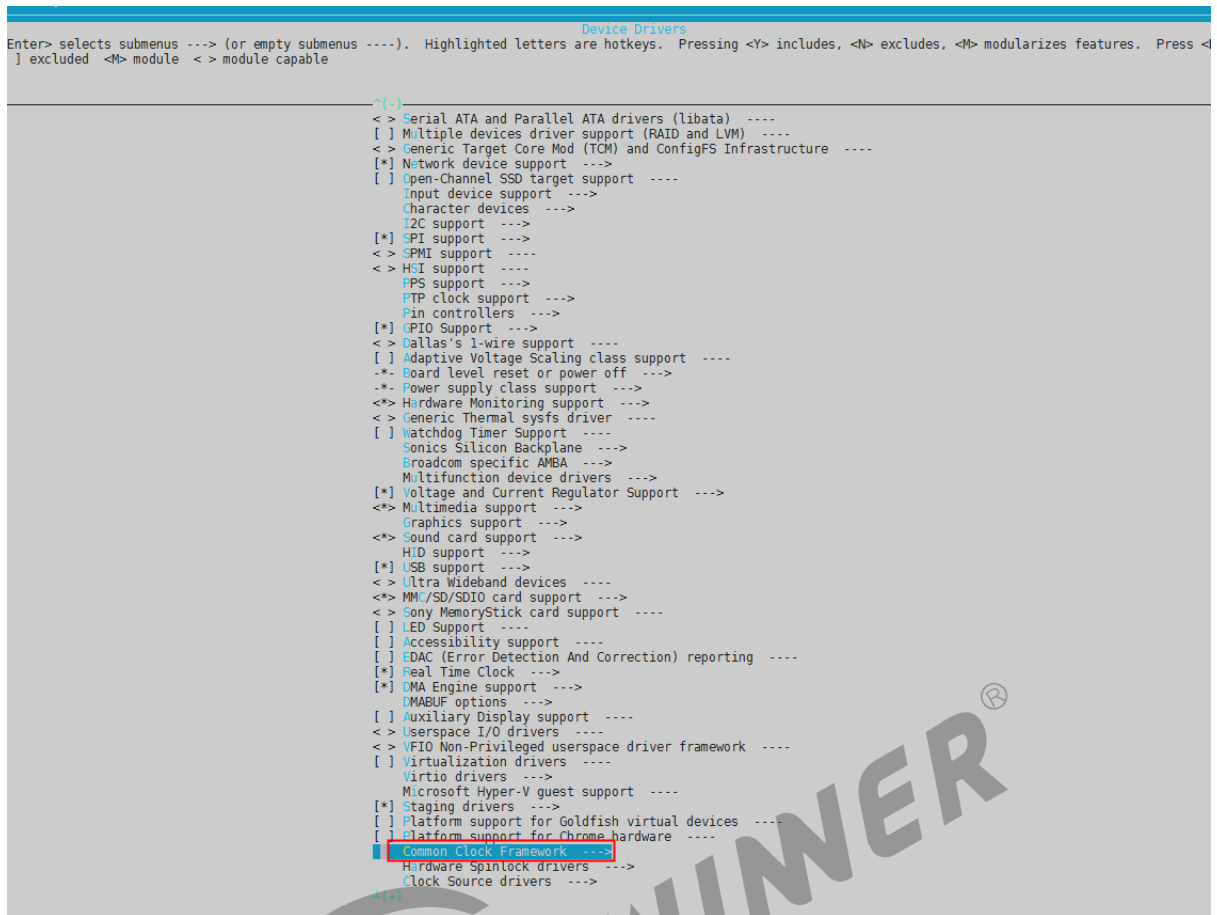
Device Drivers
Enter> selects submenus ---> (or empty submenus ----). Highlighted letters are hotkeys. Pressing <Y> includes, <N> excludes, <M> modularizes features. Press <
] excluded <M> module < > module capable

^(-)
< > Serial ATA and Parallel ATA drivers (libata) ----
[ ] Multiple devices driver support (RAID and LVM) ----
< > Generic Target Core Mod (TCM) and ConfigFS Infrastructure ----
[*] Network device support --->
[ ] Open-Channel SSD target support ----
Input device support --->
Character devices --->
I2C support --->
[*] SPI support --->
< > SPMI support ----
< > HSI support ----
PPS support --->
PTP clock support --->
Pin controllers --->
[*] GPIO Support --->
< > Dallas's 1-wire support ----
[ ] Adaptive Voltage Scaling class support ----
-*- Board level reset or power off --->
-*- Power supply class support --->
<*> Hardware Monitoring support --->
< > Generic Thermal sysfs driver ----
[ ] Watchdog Timer Support ----
Sonics Silicon Backplane --->
Broadcom specific AMBA --->
Multifunction device drivers --->
[*] Voltage and Current Regulator Support --->
<*> Multimedia support --->
Graphics support --->
<*> Sound card support --->
HID support --->
[*] USB support --->
< > Ultra Wideband devices ----
<*> MMC/SD/SDIO card support --->
< > Sony MemoryStick card support ----
[ ] LED Support ----
[ ] Accessibility support ----
[ ] EDAC (Error Detection And Correction) reporting ----
[*] Real Time Clock --->
[*] DMA Engine support --->
DMABUF options --->
[ ] Auxiliary Display support ----
< > Userspace I/O drivers ----
< > VFIO Non-Privileged userspace driver framework ----
[ ] Virtualization drivers ----
Virtio drivers --->
Microsoft Hyper-V guest support ----
[*] Staging drivers --->
[ ] Platform support for Goldfish virtual devices ----
[ ] Platform support for Chrome hardware ----
Common Clock Framework --->
Hardware Spinlock drivers --->
Clock Source drivers --->
↓(+)

WINNER ®